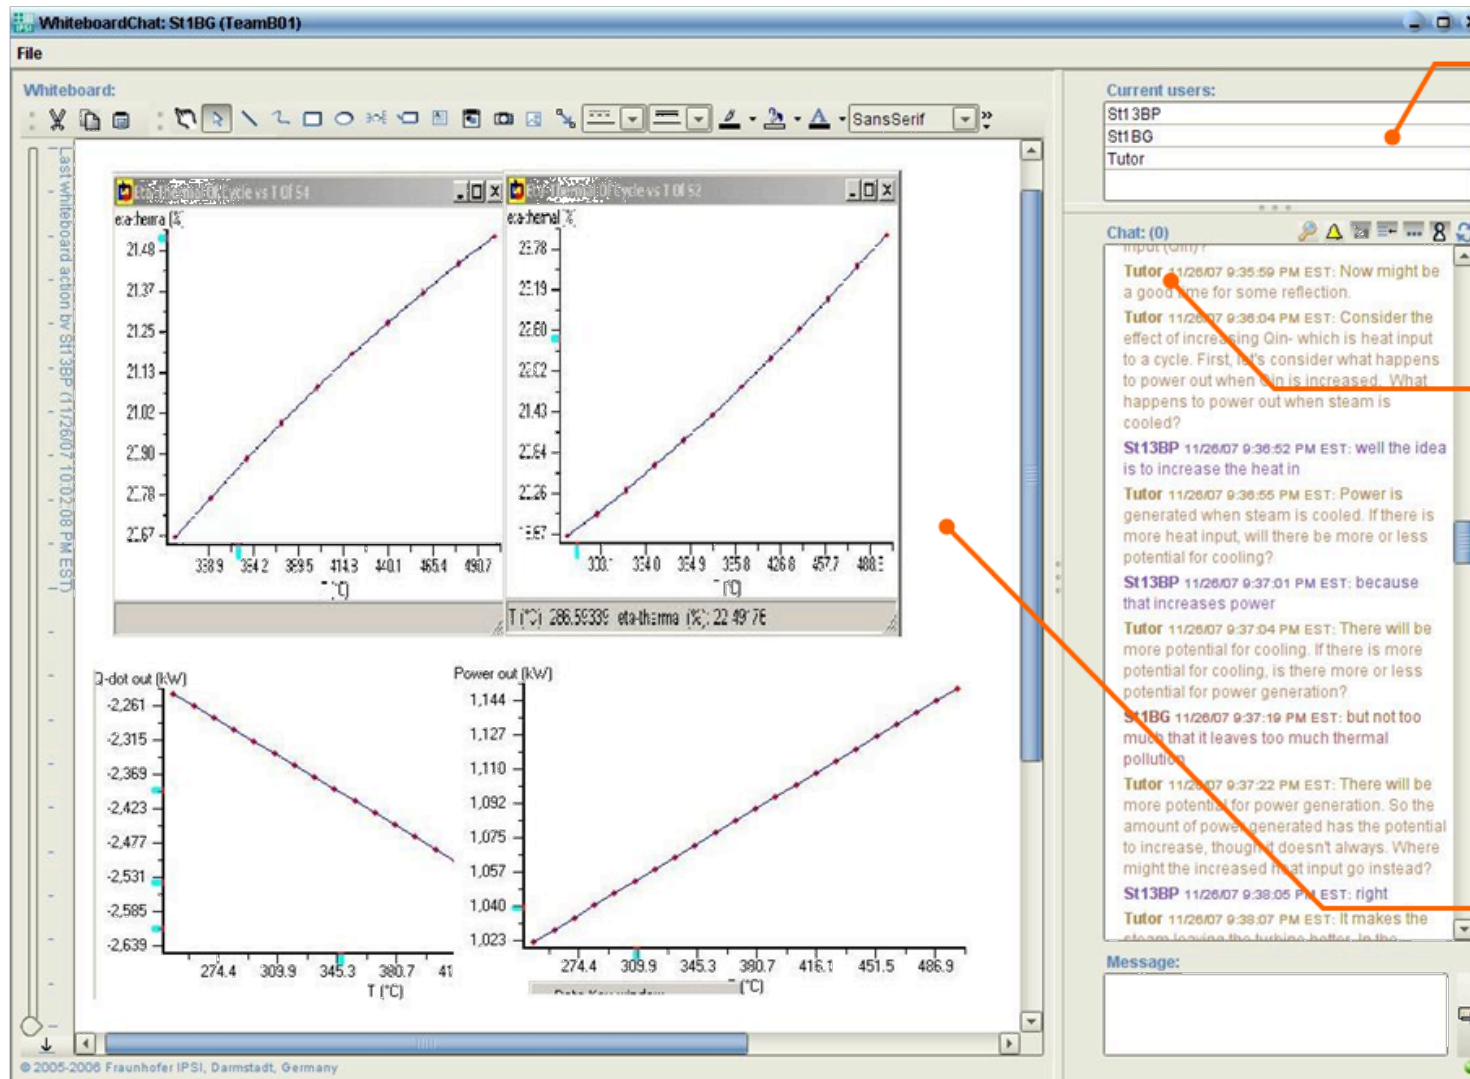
WhiteboardChat: St1BG (TeamB01)

File

Whiteboard:

SansSerif

Last whiteboard action by St13BP (11/26/07 10:02:08 PM EST)

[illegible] Cycle vs T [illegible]

eta-thermal (%)

21.48
21.37
21.25
21.13
21.02
20.90
20.78
20.67

338.9 364.2 389.5 414.8 440.1 465.4 490.7
T (°C)

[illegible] Cycle vs T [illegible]

eta-thermal (%)

23.78
23.19
22.60
22.02
21.43
20.84
20.26
19.67

303.1 334.0 364.9 395.8 426.8 457.7 488.6
T (°C)

T (°C): 286.59339 eta-therma (%): 22.49776

Q-dot out (kW)

-2,261
-2,315
-2,369
-2,423
-2,477
-2,531
-2,585
-2,639

274.4 309.9 345.3 380.7 41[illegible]
T (°C)

Power out (kW)

1,144
1,127
1,110
1,092
1,075
1,057
1,040
1,023

274.4 309.9 345.3 380.7 416.1 451.5 486.9
T (°C)

© 2005-2006 Fraunhofer IPSI, Darmstadt, Germany

Current users:
St13BP
St1BG
Tutor

Chat: (0)

Tutor 11/26/07 9:35:59 PM EST: Now might be a good time for some reflection.

Tutor 11/26/07 9:36:04 PM EST: Consider the effect of increasing Qin- which is heat input to a cycle. First, let's consider what happens to power out when Qin is increased. What happens to power out when steam is cooled?

St13BP 11/26/07 9:36:52 PM EST: well the idea is to increase the heat in

Tutor 11/26/07 9:36:55 PM EST: Power is generated when steam is cooled. If there is more heat input, will there be more or less potential for cooling?

St13BP 11/26/07 9:37:01 PM EST: because that increases power

Tutor 11/26/07 9:37:04 PM EST: There will be more potential for cooling. If there is more potential for cooling, is there more or less potential for power generation?

St1BG 11/26/07 9:37:19 PM EST: but not too much that it leaves too much thermal pollution

Tutor 11/26/07 9:37:22 PM EST: There will be more potential for power generation. So the amount of power generated has the potential to increase, though it doesn't always. Where might the increased heat input go instead?

St13BP 11/26/07 9:38:05 PM EST: right

Tutor 11/26/07 9:38:07 PM EST: It makes the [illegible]

Message: